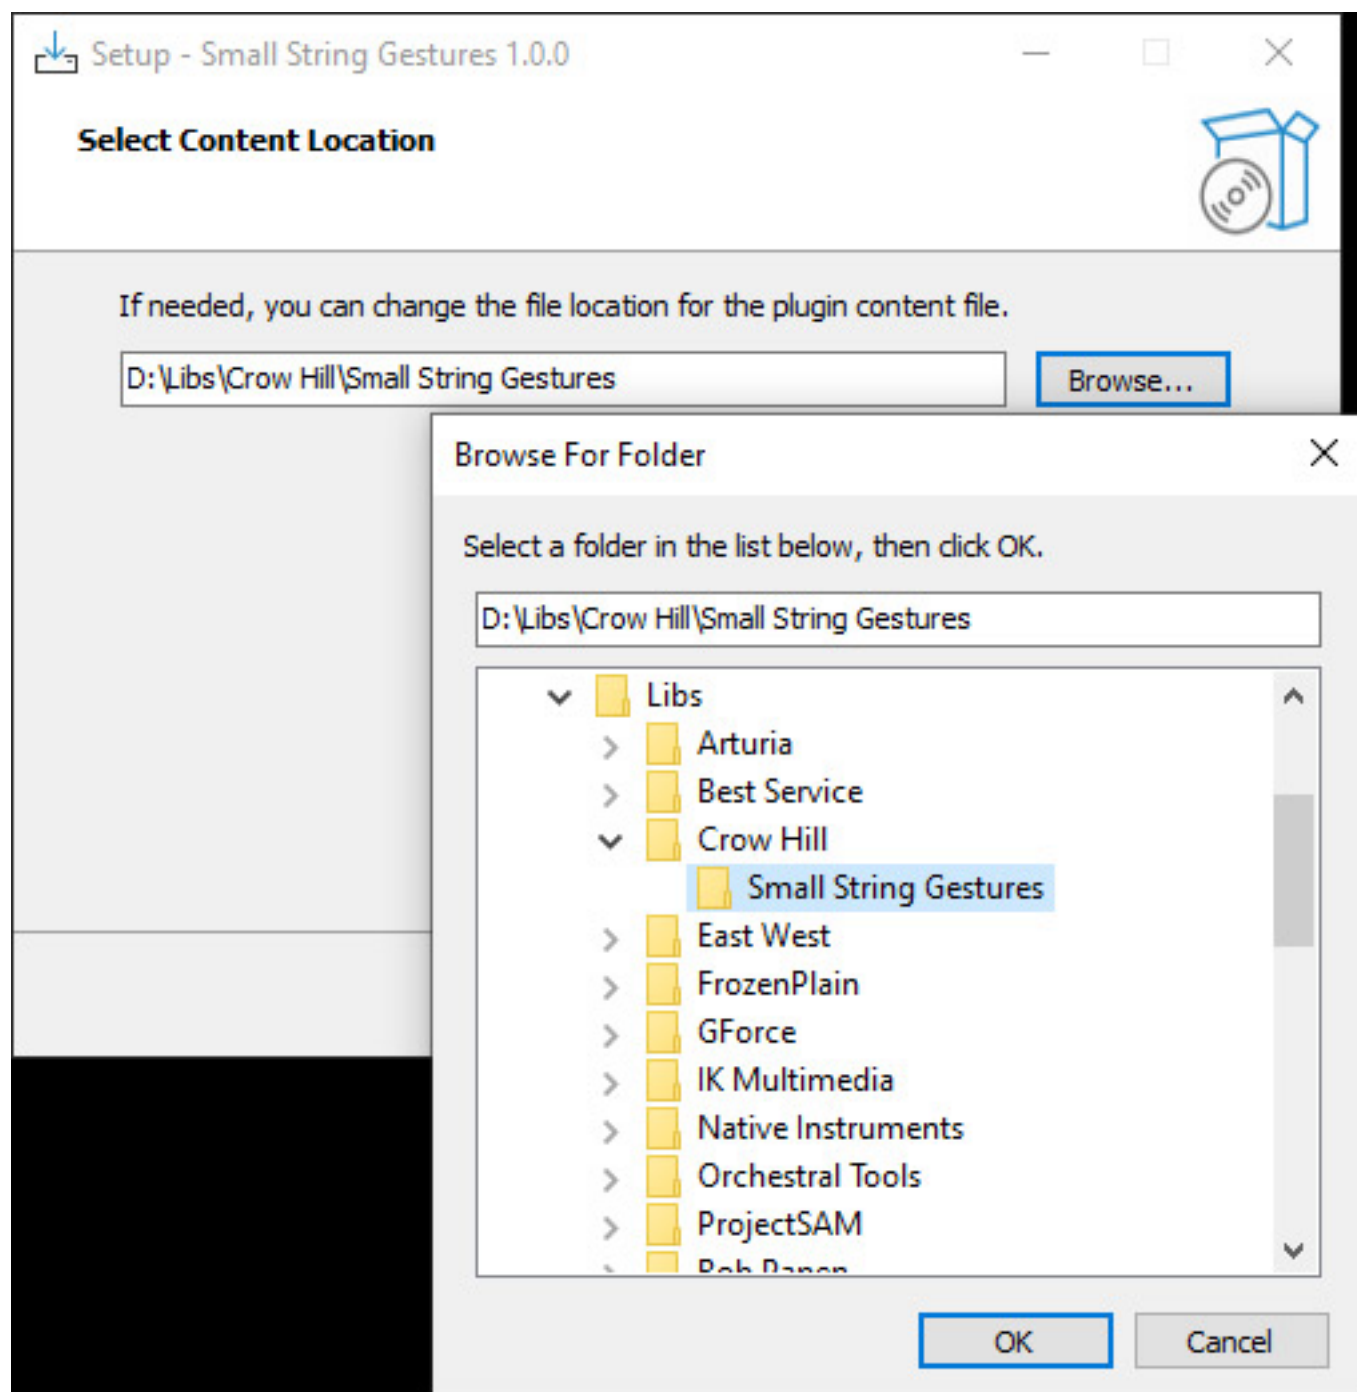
Setup - Small String Gestures 1.0.0

Select Content Location

If needed, you can change the file location for the plugin content file.

D:\Libs\Crow Hill\Small String Gestures

Browse...

Browse For Folder

Select a folder in the list below, then click OK.

D:\Libs\Crow Hill\Small String Gestures

Libs
Arturia
Best Service
Crow Hill
Small String Gestures
East West
FrozenPlain
GForce
IK Multimedia
Native Instruments
Orchestral Tools
ProjectSAM
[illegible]

OK

Cancel